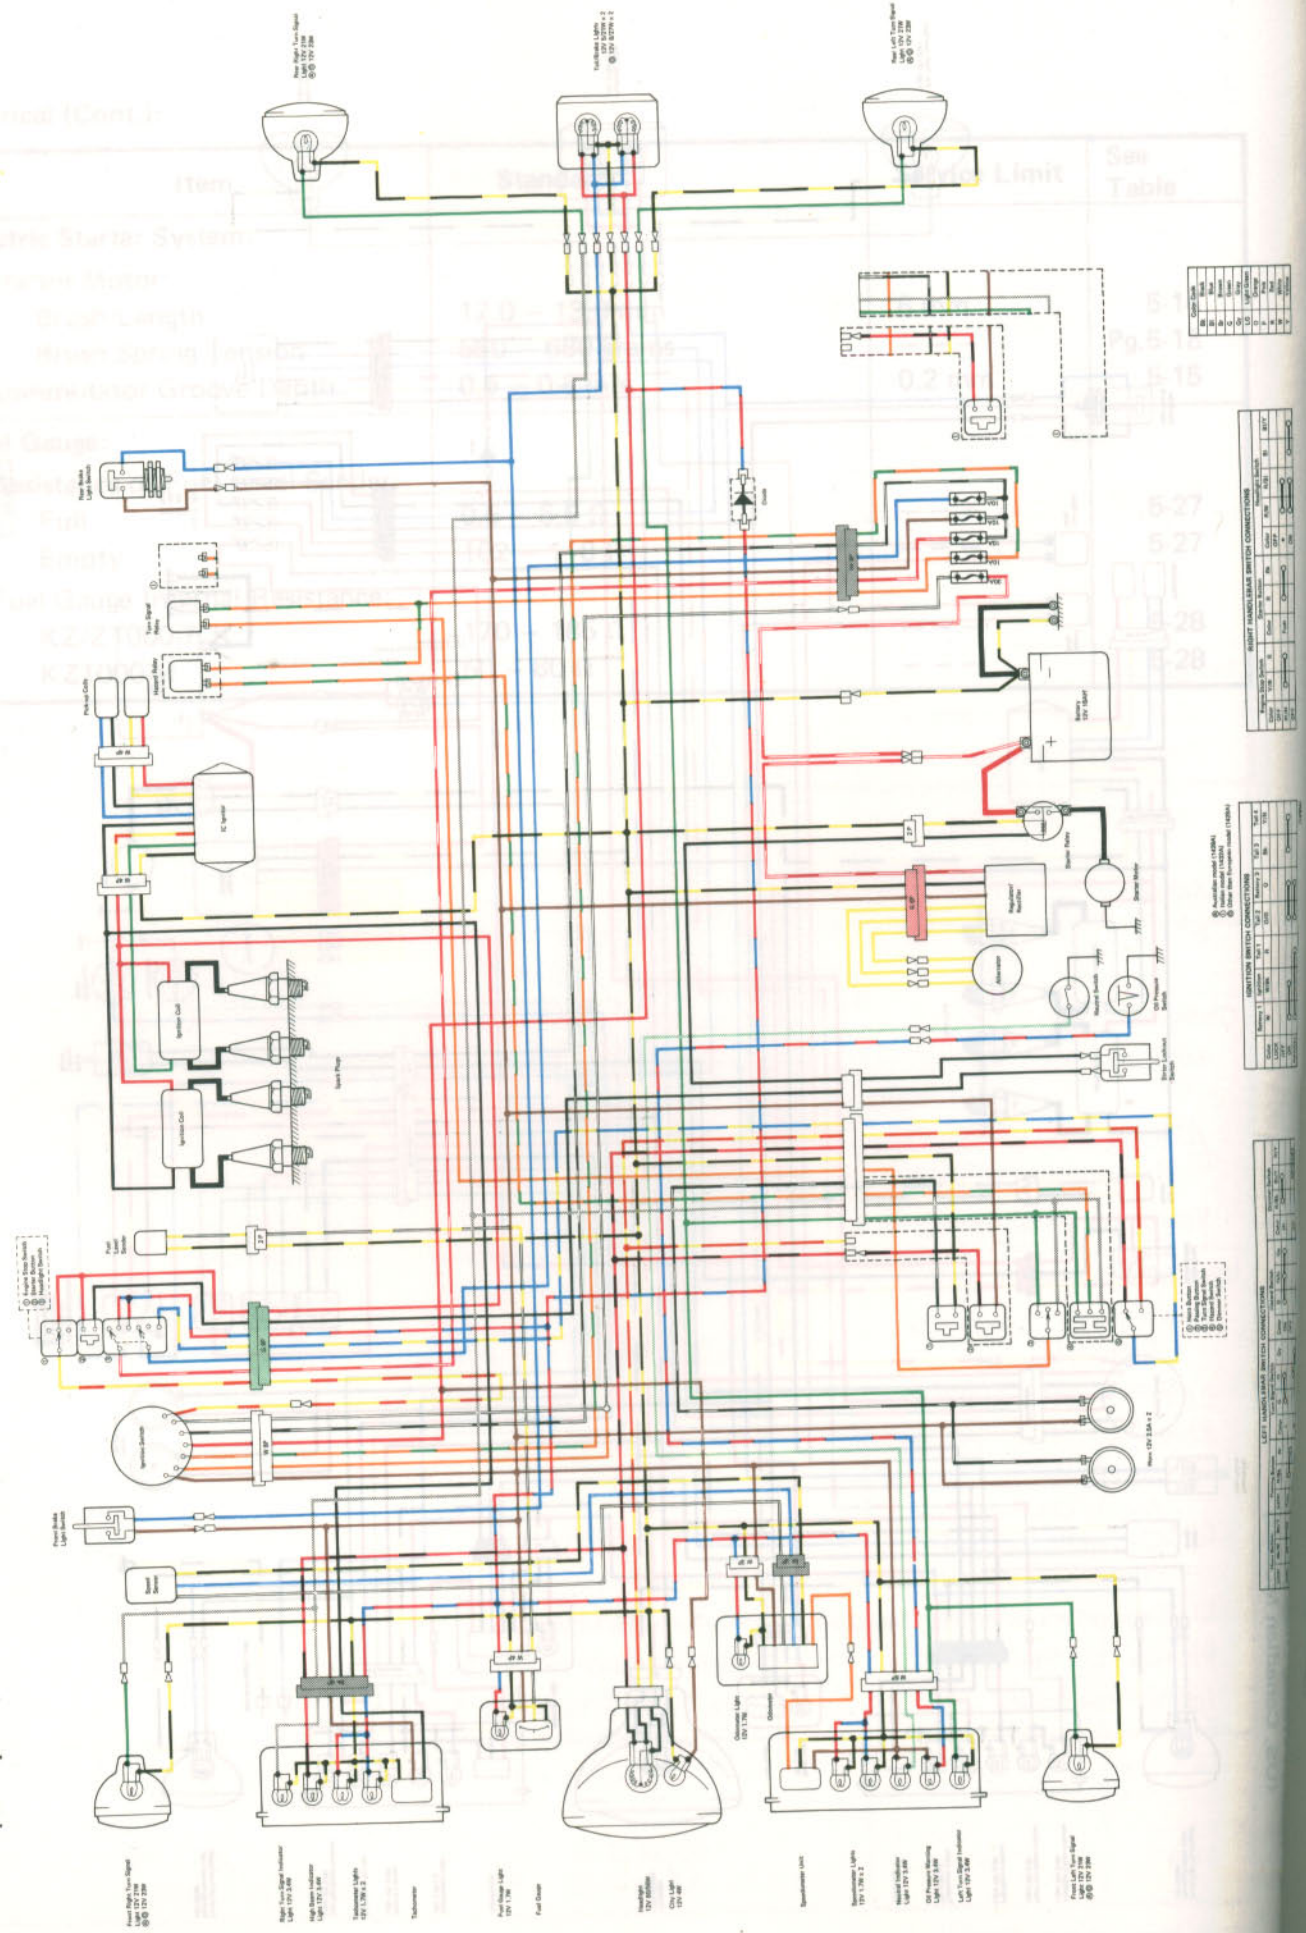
Rear Right Turn Signal Light 12V 21W ⓐⓑ 12V 23W

Tail/Brake Lights 12V 5/21W x 2 ⓑ 12V 8/27W x 2

Rear Left Turn Signal Light 12V 21W ⓐⓑ 12V 23W

Rear Brake Light Switch

Turn Signal Relay

Hazard Relay

Pickup Coils

IC Igniter

Ignition Coil

Ignition Coil

Spark Plugs

Fuel Level Sensor

Ignition Switch

Front Brake Light Switch

Diode

Battery 12V 18AH

Starter Relay

Starter Motor

Regulator/Rectifier

Alternator

Neutral Switch

Oil Pressure Switch

Starter Lockout Switch

Horn 12V 2.5A x 2

Front Right Turn Signal Light 12V 21W ⓐⓑ 12V 23W

Right Turn Signal Indicator Light 12V 3.4W

High Beam Indicator Light 12V 3.4W

Tachometer Lights 12V 1.7W x 2

Tachometer

Fuel Gauge Light 12V 1.7W

Fuel Gauge

Headlight 12V 60/55W

City Light 12V 4W

Odometer Light 12V 1.7W

Odometer

Speedometer Unit

Speedometer Lights 12V 1.7W x 2

Neutral Indicator Light 12V 3.4W

Oil Pressure Warning Light 12V 3.4W

Left Turn Signal Indicator Light 12V 3.4W

Front Left Turn Signal Light 12V 21W ⓐⓑ 12V 23W

Color Code

RIGHT HANDLEBAR SWITCH CONNECTIONS

IGNITION SWITCH CONNECTIONS

ⓐ Australian model
ⓑ Italian model
ⓒ Other European model

LEFT HANDLEBAR SWITCH CONNECTIONS